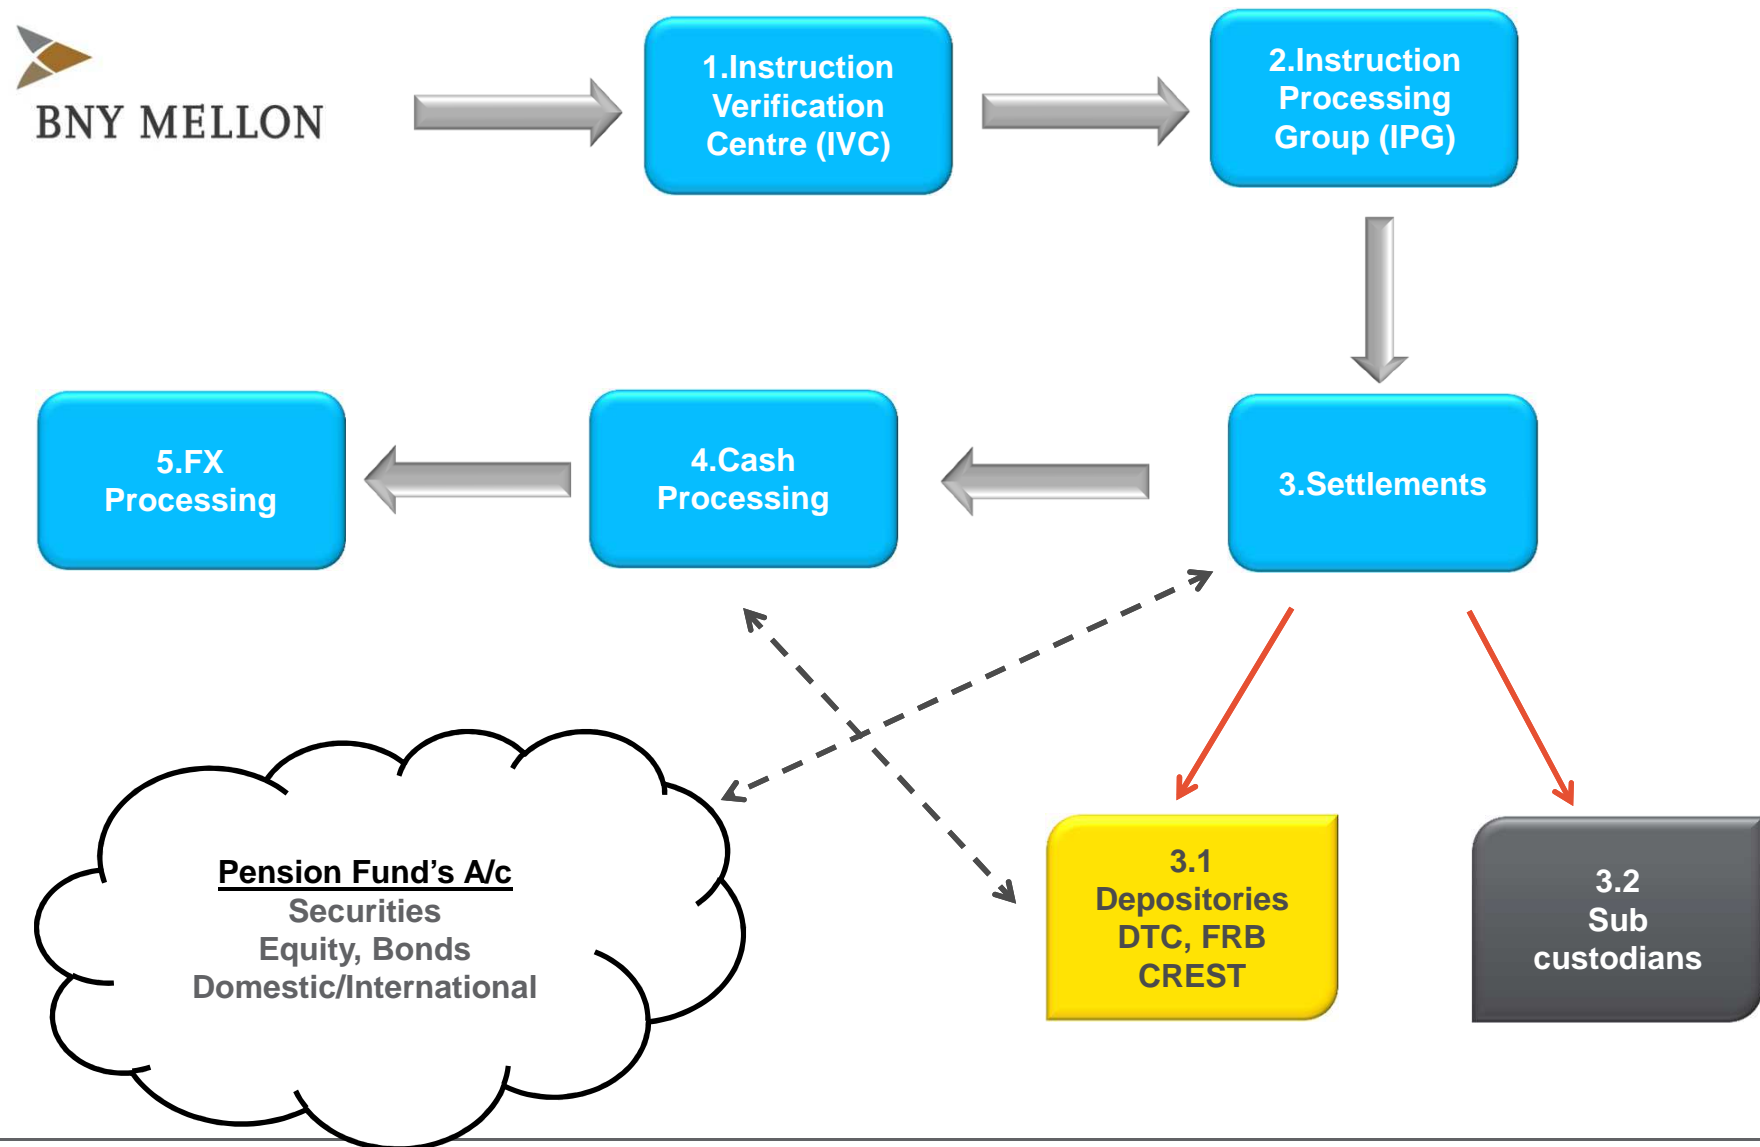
BNY MELLON

1.Instruction Verification Centre (IVC)

2.Instruction Processing Group (IPG)

3.Settlements

4.Cash Processing

5.FX Processing

Pension Fund's A/c
Securities
Equity, Bonds
Domestic/International

3.1
Depositories
DTC, FRB
CREST

3.2
Sub
custodians